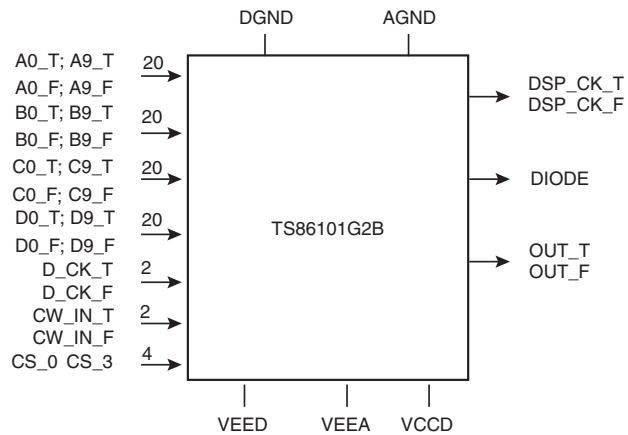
DGND
AGND

A0_T; A9_T
A0_F; A9_F
20
B0_T; B9_T
B0_F; B9_F
20
C0_T; C9_T
C0_F; C9_F
20
D0_T; D9_T
D0_F; D9_F
20
D_CK_T
D_CK_F
2
CW_IN_T
CW_IN_F
2
CS_0 CS_3
4

TS86101G2B

DSP_CK_T
DSP_CK_F
DIODE
OUT_T
OUT_F

VEED
VEEA
VCCD